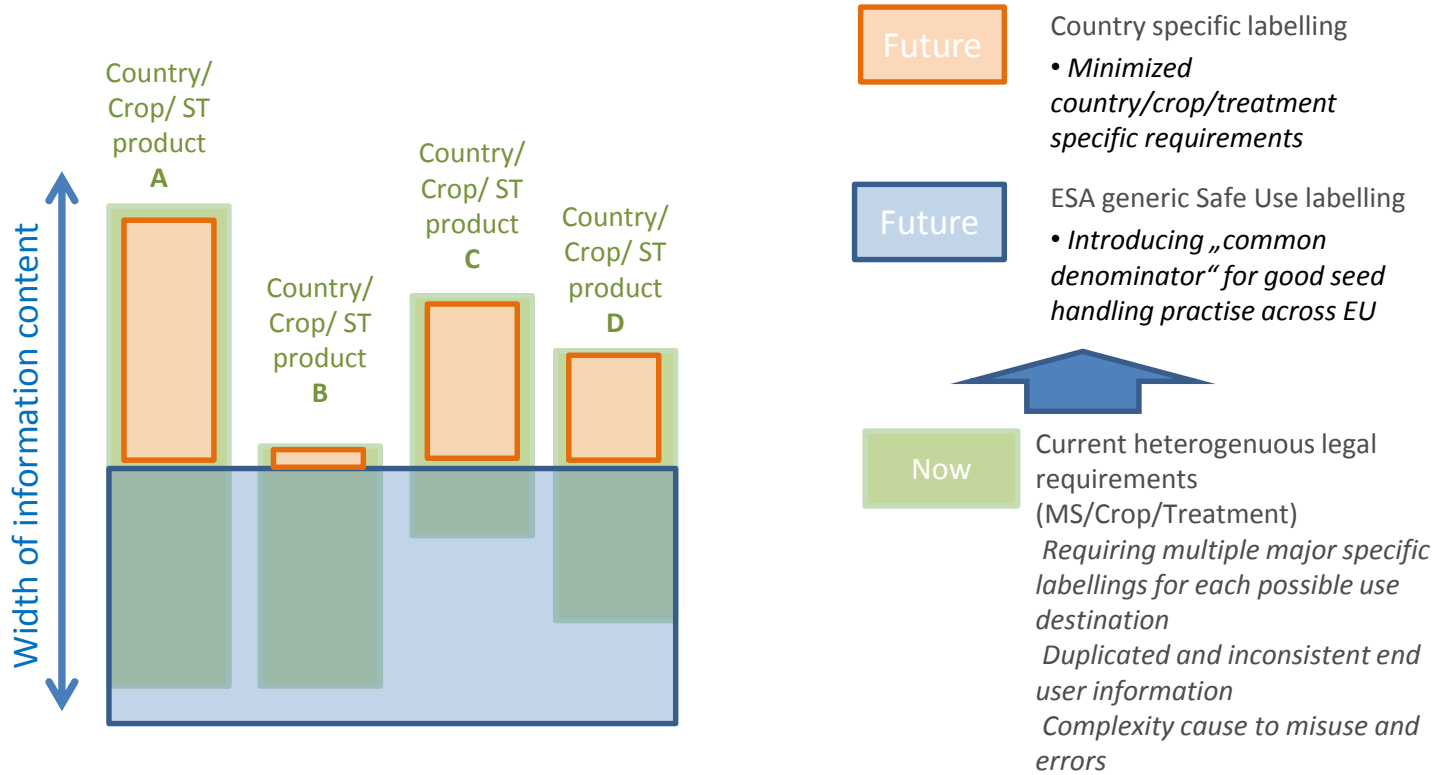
Width of information content

Country/ Crop/ ST product
A

Country/ Crop/ ST product
B

Country/ Crop/ ST product
C

Country/ Crop/ ST product
D

Future

Country specific labelling

• Minimized country/crop/treatment specific requirements

Future

ESA generic Safe Use labelling

• Introducing „common denominator“ for good seed handling practise across EU

Now

Current heterogenuous legal requirements (MS/Crop/Treatment)

Requiring multiple major specific labellings for each possible use destination

Duplicated and inconsistent end user information

Complexity cause to misuse and errors